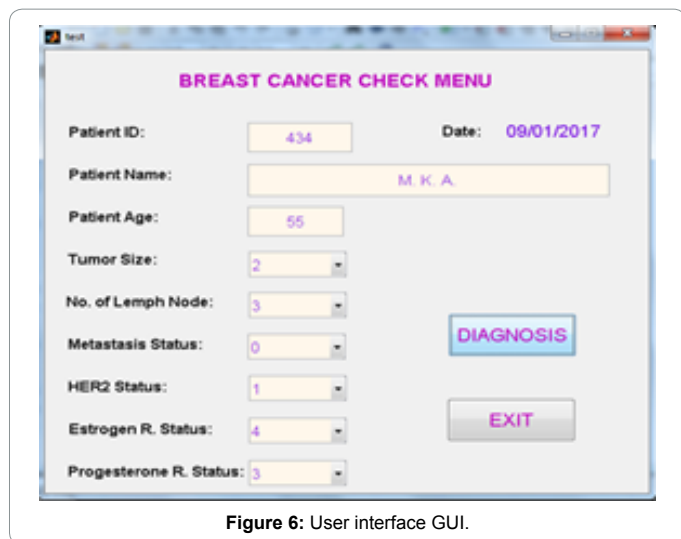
test

BREAST CANCER CHECK MENU

Patient ID: 434

Date: 09/01/2017

Patient Name: M. K. A.

Patient Age: 55

Tumor Size: 2

No. of Lemph Node: 3

Metastasis Status: 0

HER2 Status: 1

Estrogen R. Status: 4

Progesterone R. Status: 3

DIAGNOSIS

EXIT

**Figure 6:** User interface GUI.